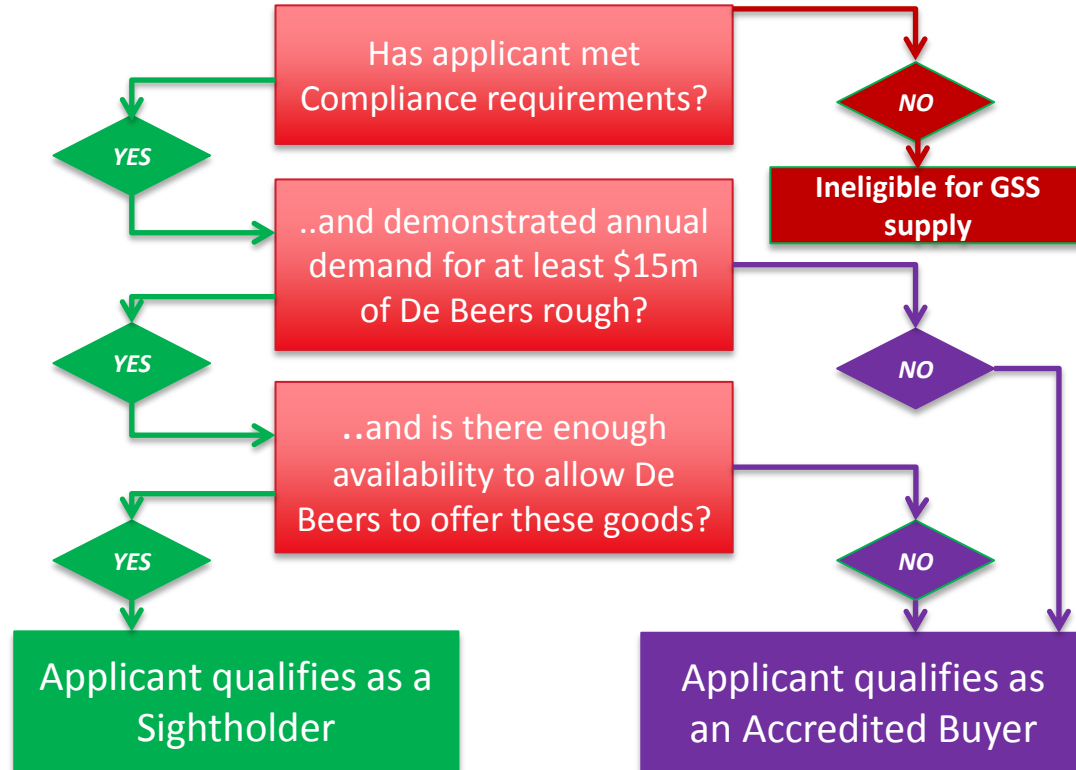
Has applicant met Compliance requirements?

NO

Ineligible for GSS supply

YES

..and demonstrated annual demand for at least $15m of De Beers rough?

YES

NO

..and is there enough availability to allow De Beers to offer these goods?

YES

NO

Applicant qualifies as a Sightholder

Applicant qualifies as an Accredited Buyer